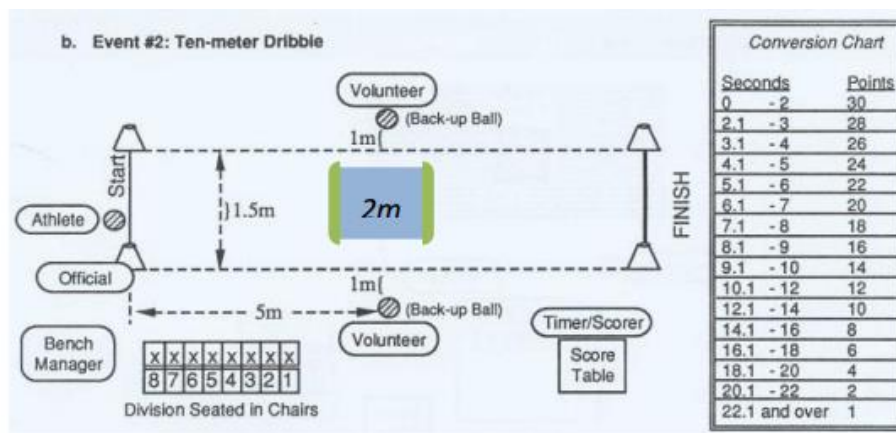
b. Event #2: Ten-meter Dribble

Volunteer
(Back-up Ball)
1m
Start
1.5m
2m
FINISH
Athlete
Official
1m
5m
(Back-up Ball)
Volunteer
Timer/Scorer
Score Table
Bench Manager

| x | x | x | x | x | x | x | x |
|---|---|---|---|---|---|---|---|
| 8 | 7 | 6 | 5 | 4 | 3 | 2 | 1 |

Division Seated in Chairs

Conversion Chart

| Seconds | Points |
|---|---|
| 0 - 2 | 30 |
| 2.1 - 3 | 28 |
| 3.1 - 4 | 26 |
| 4.1 - 5 | 24 |
| 5.1 - 6 | 22 |
| 6.1 - 7 | 20 |
| 7.1 - 8 | 18 |
| 8.1 - 9 | 16 |
| 9.1 - 10 | 14 |
| 10.1 - 12 | 12 |
| 12.1 - 14 | 10 |
| 14.1 - 16 | 8 |
| 16.1 - 18 | 6 |
| 18.1 - 20 | 4 |
| 20.1 - 22 | 2 |
| 22.1 and over | 1 |